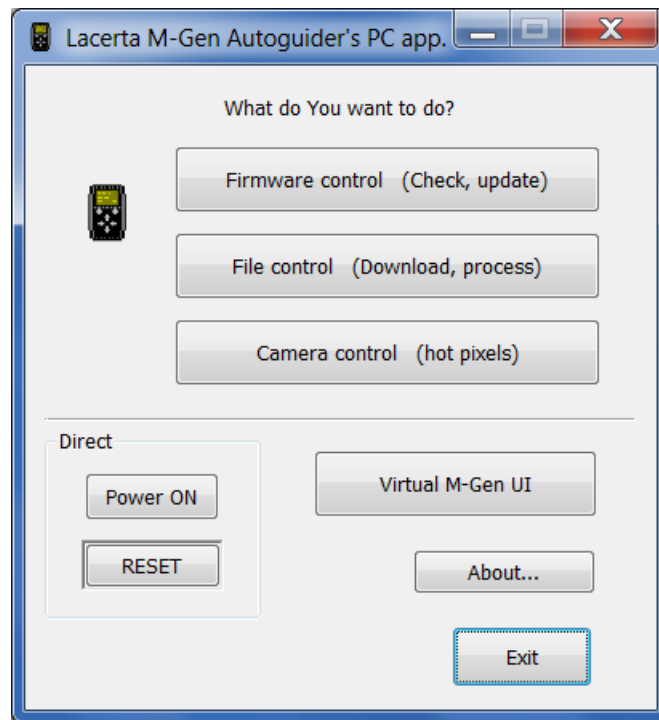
Lacerta M-Gen Autoguider's PC app.

What do You want to do?

Firmware control (Check, update)

File control (Download, process)

Camera control (hot pixels)

Direct

Power ON

RESET

Virtual M-Gen UI

About...

Exit